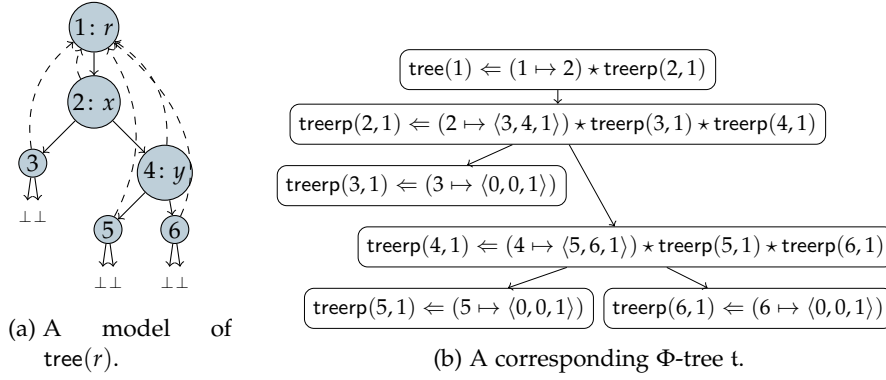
1: $r$

2: $x$

3

4: $y$

5

6

$\bot\bot$

$\bot\bot$

$\bot\bot$

(a) A model of $\mathsf{tree}(r)$.

$\mathsf{tree}(1) \Leftarrow (1 \mapsto 2) \star \mathsf{treerp}(2,1)$

$\mathsf{treerp}(2,1) \Leftarrow (2 \mapsto \langle 3,4,1 \rangle) \star \mathsf{treerp}(3,1) \star \mathsf{treerp}(4,1)$

$\mathsf{treerp}(3,1) \Leftarrow (3 \mapsto \langle 0,0,1 \rangle)$

$\mathsf{treerp}(4,1) \Leftarrow (4 \mapsto \langle 5,6,1 \rangle) \star \mathsf{treerp}(5,1) \star \mathsf{treerp}(6,1)$

$\mathsf{treerp}(5,1) \Leftarrow (5 \mapsto \langle 0,0,1 \rangle)$

$\mathsf{treerp}(6,1) \Leftarrow (6 \mapsto \langle 0,0,1 \rangle)$

(b) A corresponding $\Phi$-tree t.